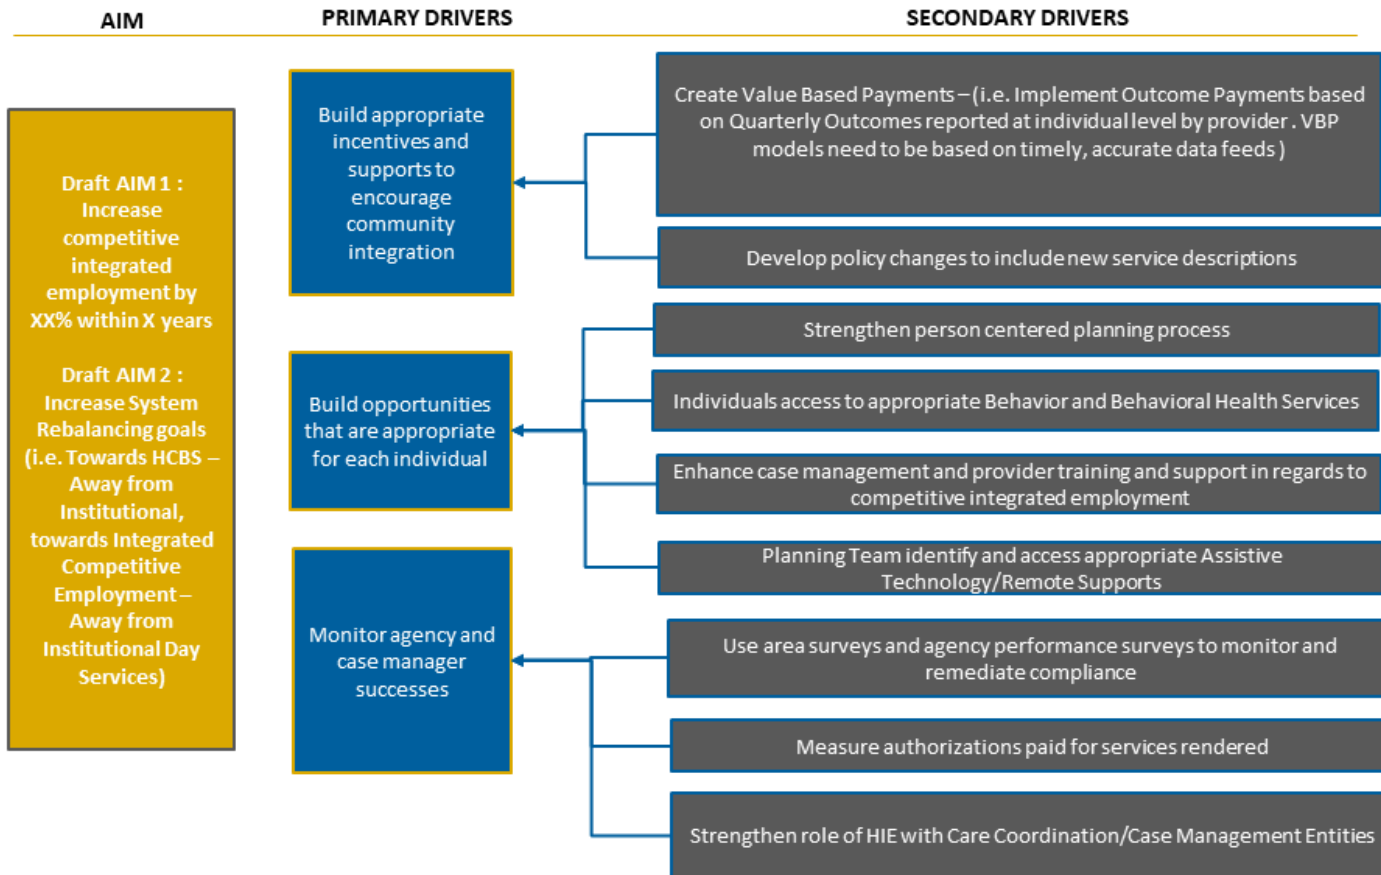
AIM

PRIMARY DRIVERS

SECONDARY DRIVERS

Draft AIM 1 : Increase competitive integrated employment by XX% within X years

Draft AIM 2 : Increase System Rebalancing goals (i.e. Towards HCBS – Away from Institutional, towards Integrated Competitive Employment – Away from Institutional Day Services)

Build appropriate incentives and supports to encourage community integration

Build opportunities that are appropriate for each individual

Monitor agency and case manager successes

Create Value Based Payments – (i.e. Implement Outcome Payments based on Quarterly Outcomes reported at individual level by provider . VBP models need to be based on timely, accurate data feeds )

Develop policy changes to include new service descriptions

Strengthen person centered planning process

Individuals access to appropriate Behavior and Behavioral Health Services

Enhance case management and provider training and support in regards to competitive integrated employment

Planning Team identify and access appropriate Assistive Technology/Remote Supports

Use area surveys and agency performance surveys to monitor and remediate compliance

Measure authorizations paid for services rendered

Strengthen role of HIE with Care Coordination/Case Management Entities